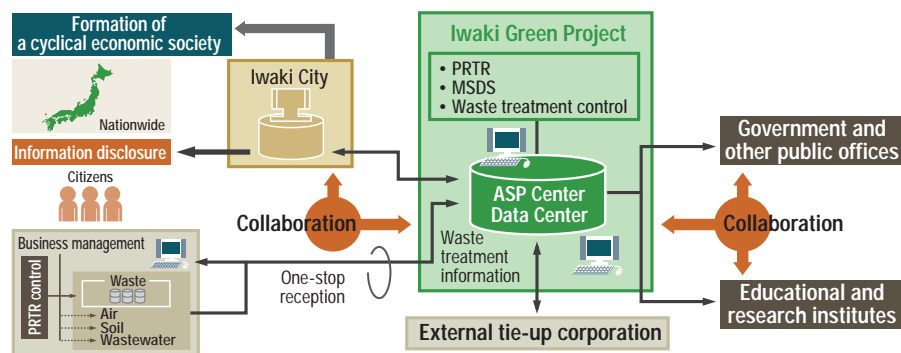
Formation of a cyclical economic society

Iwaki City

Nationwide

Information disclosure

Citizens

Iwaki Green Project

• PRTR
• MSDS
• Waste treatment control

ASP Center
Data Center

Government and other public offices

Collaboration

Collaboration

Business management

PRTR control

Waste

Air
Soil
Wastewater

One-stop reception

Waste treatment information

External tie-up corporation

Educational and research institutes